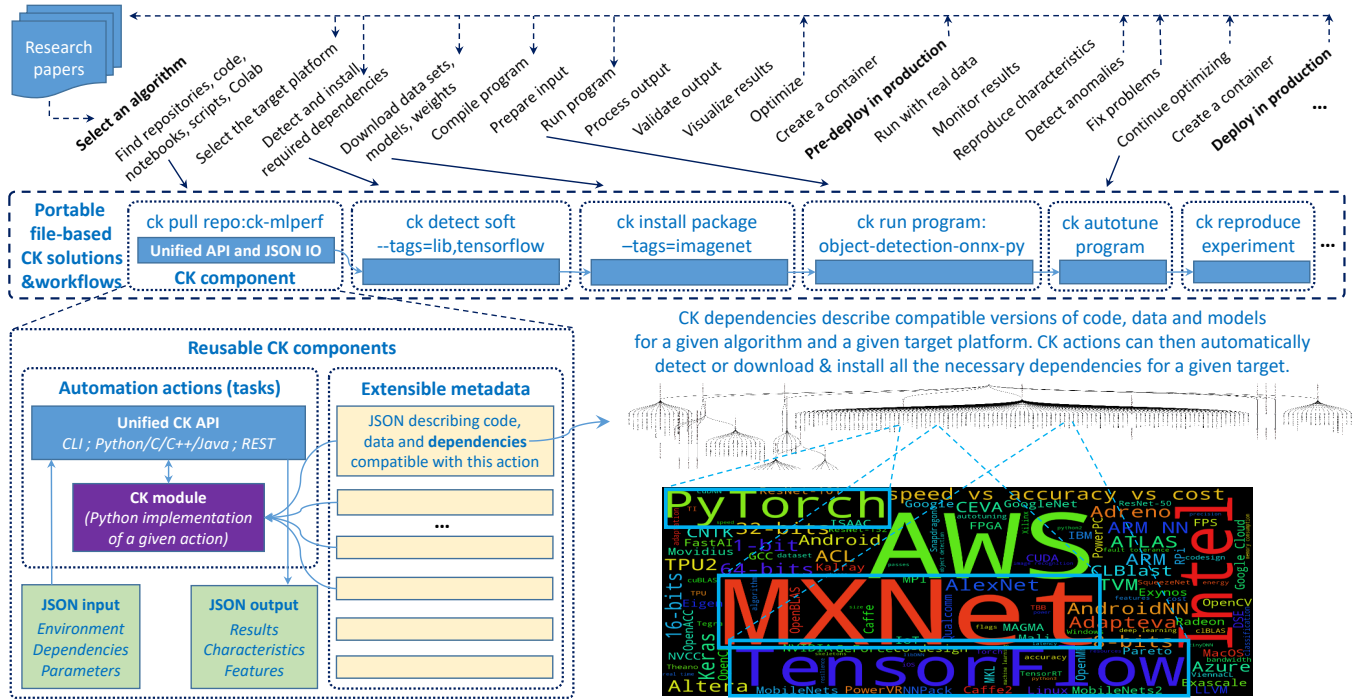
Research papers

Select an algorithm
Find repositories, code, notebooks, scripts, Colab
Select the target platform
Detect and install required dependencies
Download data sets, models, weights
Compile program
Prepare input
Run program
Process output
Validate output
Visualize results
Optimize
Create a container
Pre-deploy in production
Run with real data
Monitor results
Reproduce characteristics
Detect anomalies
Fix problems
Continue optimizing
Create a container
Deploy in production
...

Portable file-based CK solutions &workflows

ck pull repo:ck-mlperf
Unified API and JSON IO
CK component

ck detect soft --tags=lib,tensorflow

ck install package –tags=imagenet

ck run program: object-detection-onnx-py

ck autotune program

ck reproduce experiment

...

Reusable CK components

Automation actions (tasks)

Unified CK API
CLI ; Python/C/C++/Java ; REST

CK module
(Python implementation of a given action)

Extensible metadata

JSON describing code, data and dependencies compatible with this action

...

JSON input
Environment
Dependencies
Parameters

JSON output
Results
Characteristics
Features

CK dependencies describe compatible versions of code, data and models for a given algorithm and a given target platform. CK actions can then automatically detect or download & install all the necessary dependencies for a given target.

PyTorch speed vs accuracy vs cost AWS MXNet Intel TensorFlow CEVA Adreno ARM NN ATLAS CNTK 32-bits Android ACL 1-bit 64-bits TPU2 Movidius AlexNet CLBlast TVM Exynos Kalray GoogleNet Caffe AndroidNN Adapteva 16-bits Keras Eigen OpenCV Radeon Azure Altera MobileNets PowerVR NNPack Caffe2 Linux MobileNets2 LLVM CUDA IBM ARM FPGA MAGMA Mali Qualcomm Pareto MacOS Exascale accuracy TensorRT OpenBLAS Theano NVCC FastAI GCC ISAAC Google Cloud ResNet-50 SqueezeNet FPS